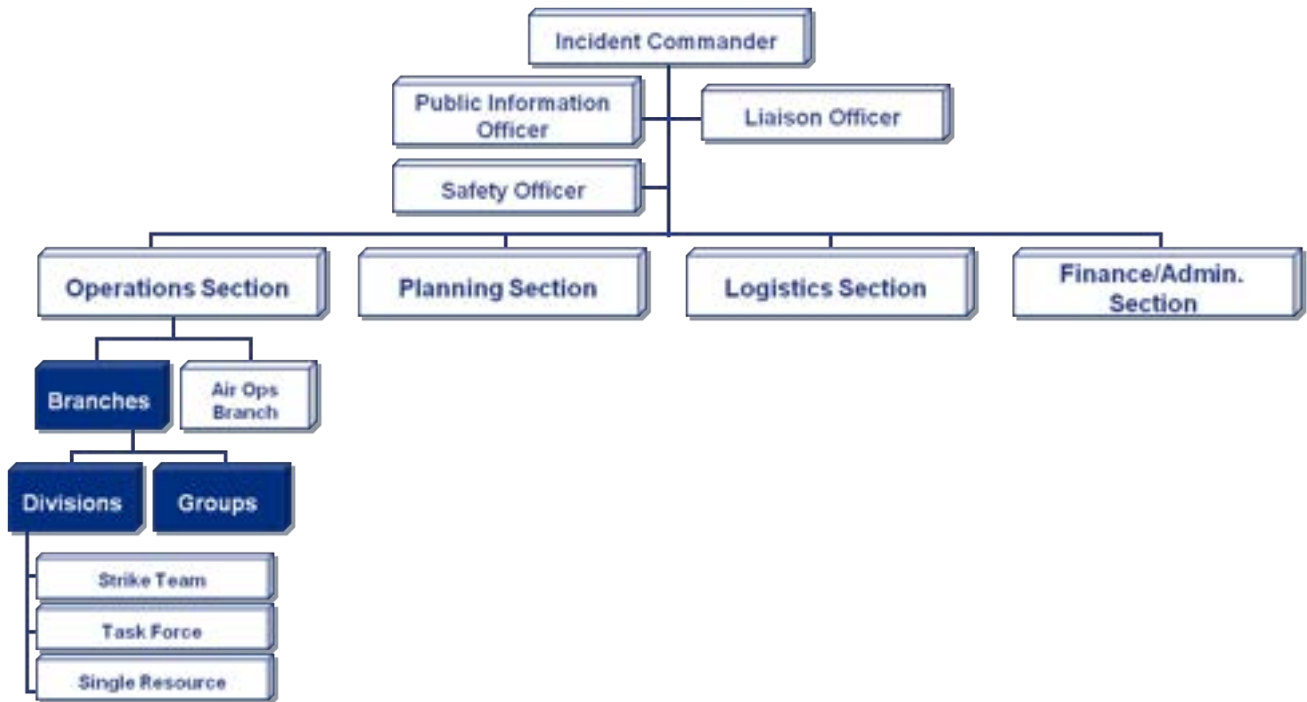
Incident Commander

Public Information Officer

Liaison Officer

Safety Officer

Operations Section

Planning Section

Logistics Section

Finance/Admin. Section

Branches

Air Ops Branch

Divisions

Groups

Strike Team

Task Force

Single Resource